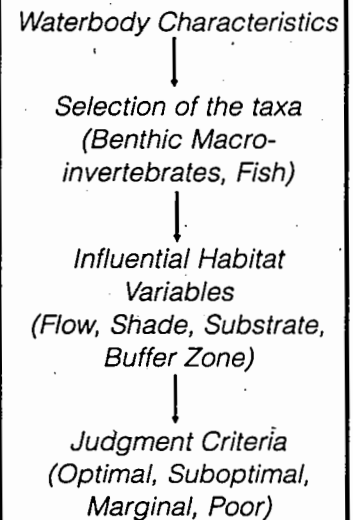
Waterbody Characteristics

Selection of the taxa (Benthic Macroinvertebrates, Fish)

Influential Habitat Variables (Flow, Shade, Substrate, Buffer Zone)

Judgment Criteria (Optimal, Suboptimal, Marginal, Poor)